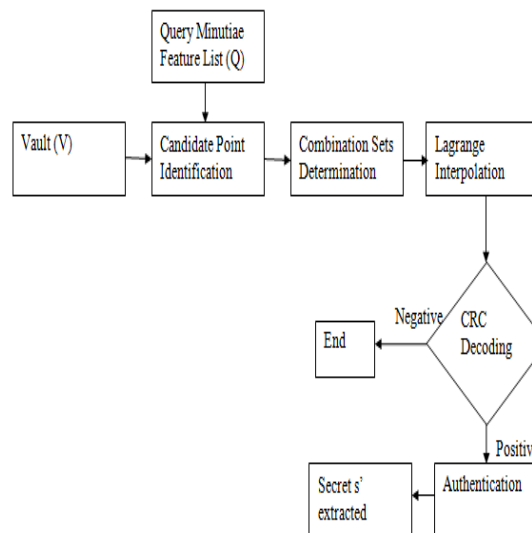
Query Minutiae Feature List (Q)

Vault (V)

Candidate Point Identification

Combination Sets Determination

Lagrange Interpolation

Negative

CRC Decoding

End

Positiv

Secret s' extracted

Authentication